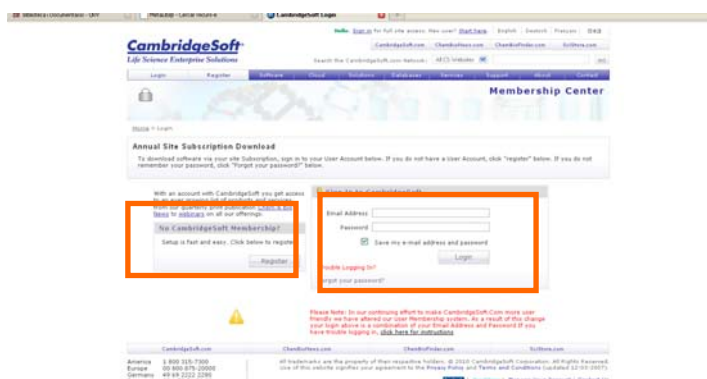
Biblioteca | Documentos - Griff | MetaLib® - Cerrar recurso | CambridgeSoft Login

Hello Sign in for full site access. New user? Start here | English | Deutsch | Français | 日本語

CambridgeSoft
Life Science Enterprise Solutions

CambridgeSoft.com | ChemBioNews.com | ChemBioFinder.com | SciStore.com

Search the CambridgeSoft.com Network: All CS Websites | GO

Login | Register | Software | Cloud | Solutions | Databases | Services | Support | About | Contact

Membership Center

Home > Login

Annual Site Subscription Download

To download software via your site Subscription, sign in to your User Account below. If you do not have a User Account, click "register" below. If you do not remember your password, click "Forgot your password?" below.

With an account with CambridgeSoft you get access to an ever growing list of products and services. From our quarterly print publication ChemBio News to webinars on all our offerings.

No CambridgeSoft Membership?

Setup is fast and easy. Click below to register

Register

Sign in to CambridgeSoft

Email Address

Password

Save my e-mail address and password

Login

Trouble Logging In?

Forgot your password?

Please Note: In our continuing effort to make CambridgeSoft.Com more user friendly we have altered our User Membership system. As a result of this change your login above is a combination of your Email Address and Password If you have trouble logging in, click here for instructions

CambridgeSoft.com | ChemBioNews.com | ChemBioFinder.com | SciStore.com

America 1 800 315-7300
Europe 00 800 875-20000
Germany 49 69 2222 2280

All trademarks are the property of their respective holders. © 2010 CambridgeSoft Corporation. All Rights Reserved. Use of this website signifies your agreement to the Privacy Policy and Terms and Conditions (updated 12/03/2007).